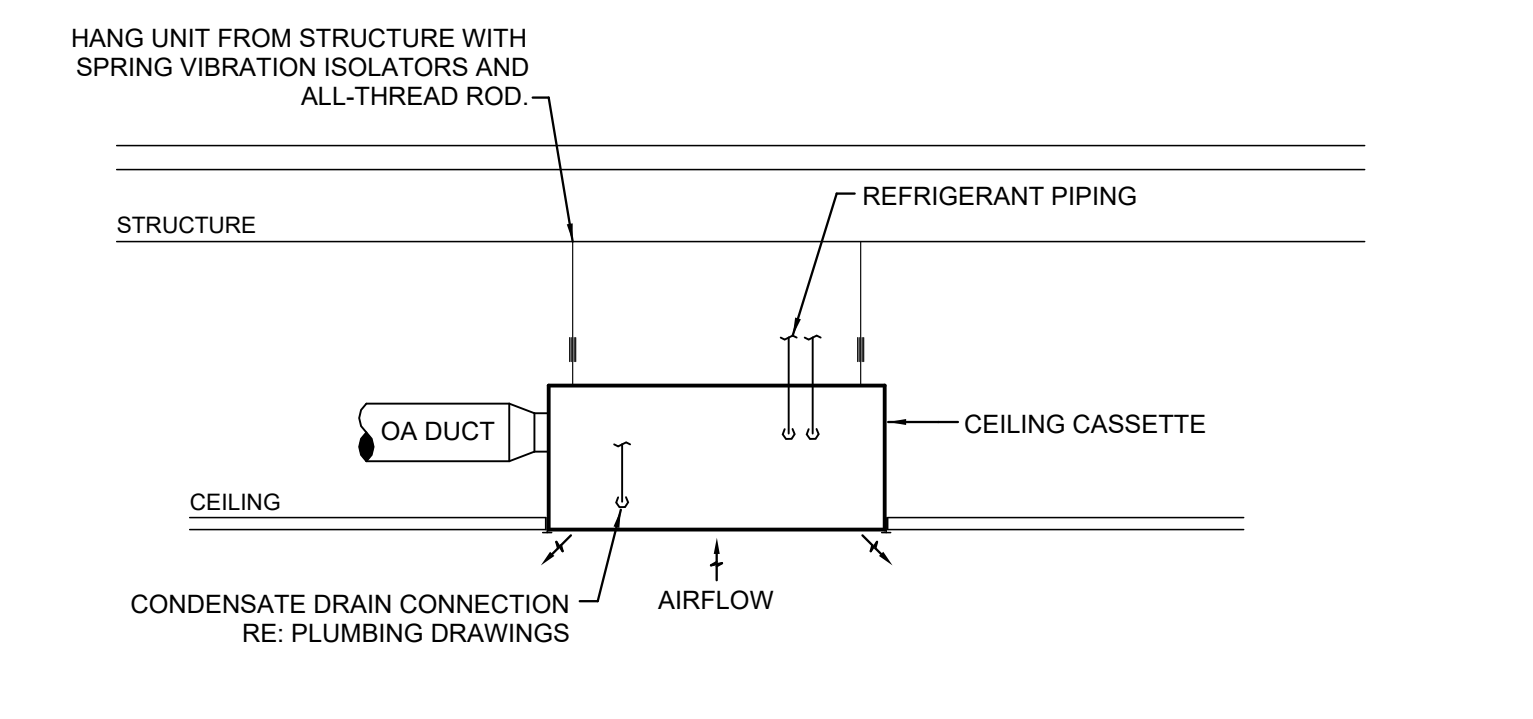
HANG UNIT FROM STRUCTURE WITH SPRING VIBRATION ISOLATORS AND ALL-THREAD ROD.

REFRIGERANT PIPING

STRUCTURE

OA DUCT

CEILING CASSETTE

CEILING

CONDENSATE DRAIN CONNECTION RE: PLUMBING DRAWINGS

AIRFLOW